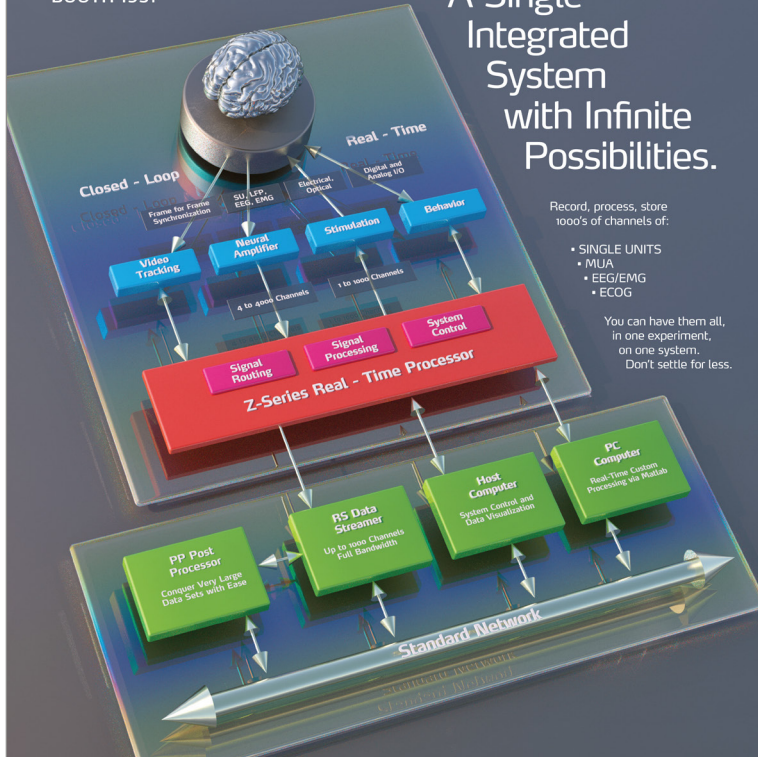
BOOTH 1351

A Single Integrated System with Infinite Possibilities.

Record, process, store 1000's of channels of:

• SINGLE UNITS
• MUA
• EEG/EMG
• ECOG

You can have them all, in one experiment, on one system. Don't settle for less.

Closed - Loop

Real - Time

Frame for Frame Synchronization

SU, LFP, EEG, EMG

Electrical, Optical

Digital and Analog I/O

Video Tracking

Neural Amplifier

Stimulation

Behavior

4 to 4000 Channels

1 to 1000 Channels

Signal Routing

Signal Processing

System Control

Z-Series Real - Time Processor

PP Post Processor
Conquer Very Large Data Sets with Ease

RS Data Streamer
Up to 1000 Channels Full Bandwidth

Host Computer
System Control and Data Visualization

PC Computer
Real-Time Custom Processing via Matlab

Standard Network